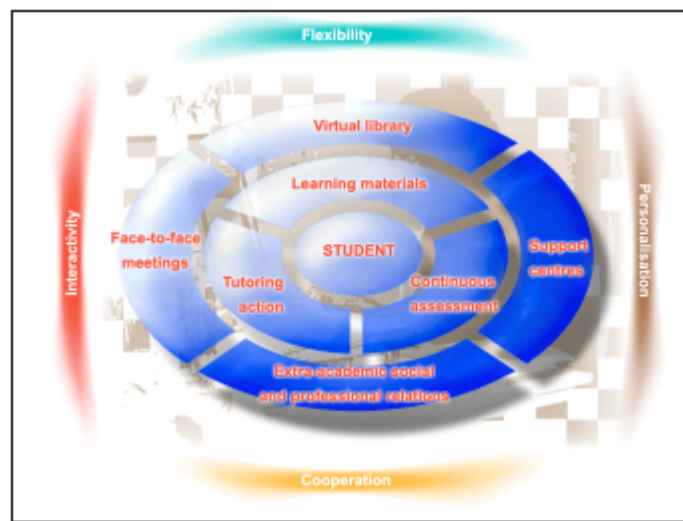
Flexibility

Interactivity

Personalisation

Virtual library

Learning materials

Face-to-face meetings

STUDENT

Support centres

Tutoring action

Continuous assessment

Extra-academic social and professional relations

Cooperation